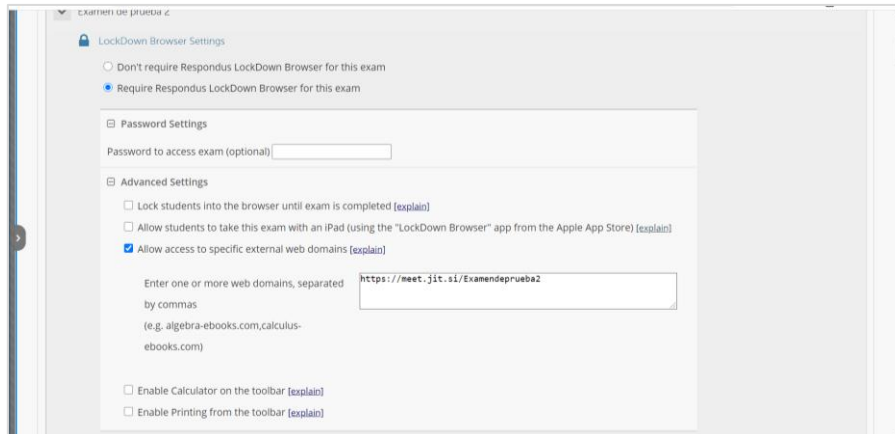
Examen de prueba 2

LockDown Browser Settings

Don't require Respondus LockDown Browser for this exam

Require Respondus LockDown Browser for this exam

⊟ Password Settings

Password to access exam (optional)

⊟ Advanced Settings

Lock students into the browser until exam is completed [explain]

Allow students to take this exam with an iPad (using the "LockDown Browser" app from the Apple App Store) [explain]

Allow access to specific external web domains [explain]

Enter one or more web domains, separated by commas (e.g. algebra-ebooks.com,calculus-ebooks.com)

https://meet.jit.si/Examendeprueba2

Enable Calculator on the toolbar [explain]

Enable Printing from the toolbar [explain]